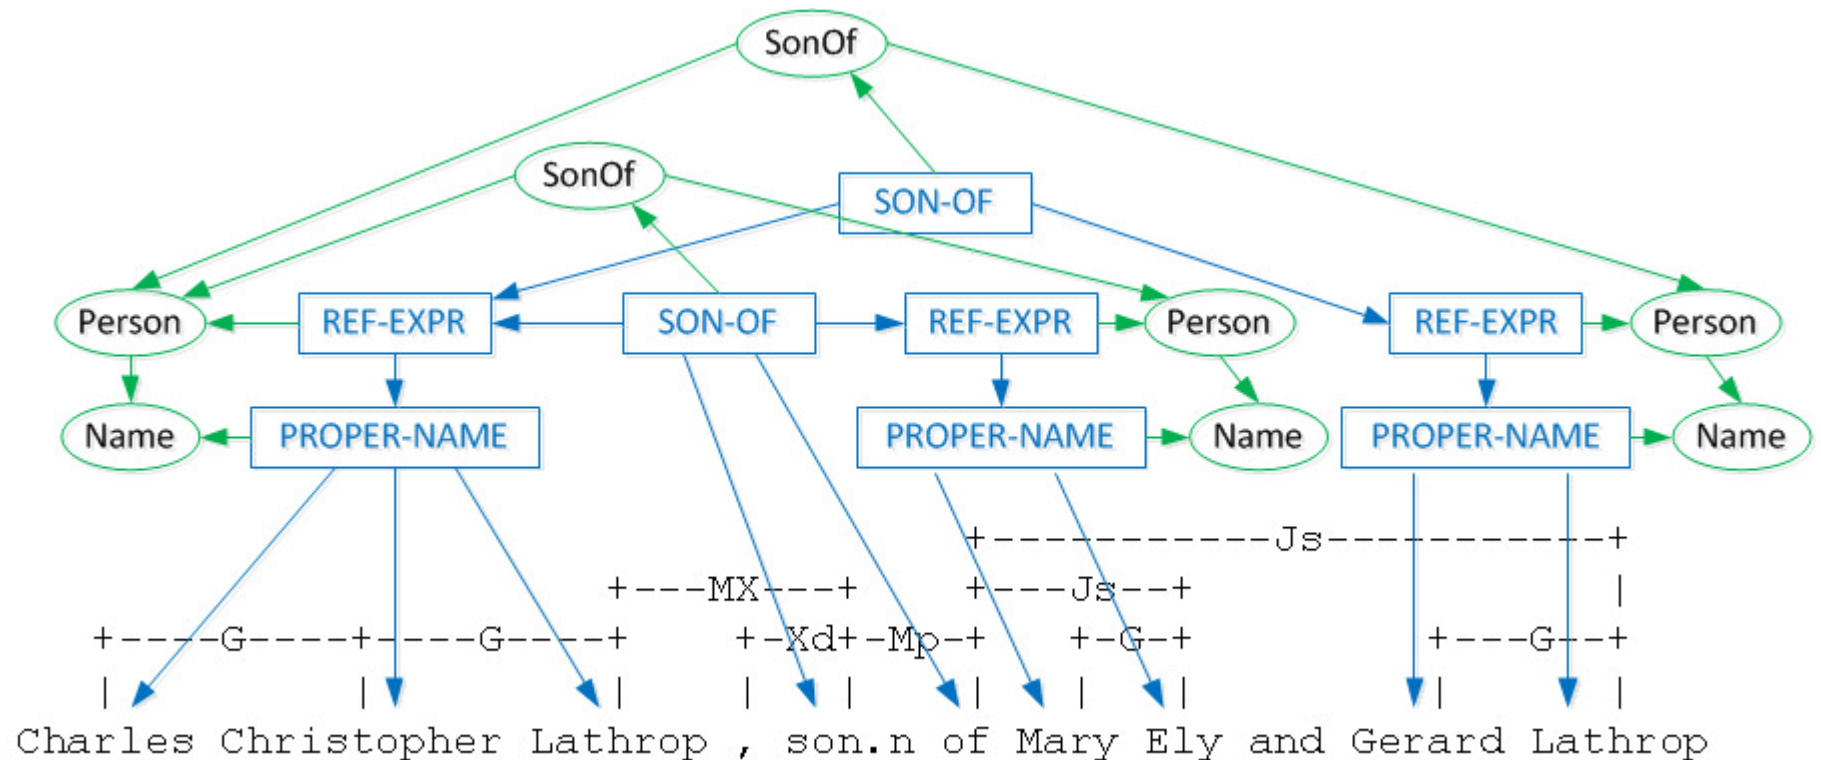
SonOf

SonOf

SON-OF

Person

REF-EXPR

SON-OF

REF-EXPR

Person

REF-EXPR

Person

Name

PROPER-NAME

PROPER-NAME

Name

PROPER-NAME

Name

+-----------Js-----------+
+---MX---+ +---Js---+ |
+----G----+----G----+ +-Xd+-Mp-+ +-G-+ +---G---+
| | | | | | | | | |
Charles Christopher Lathrop , son.n of Mary Ely and Gerard Lathrop